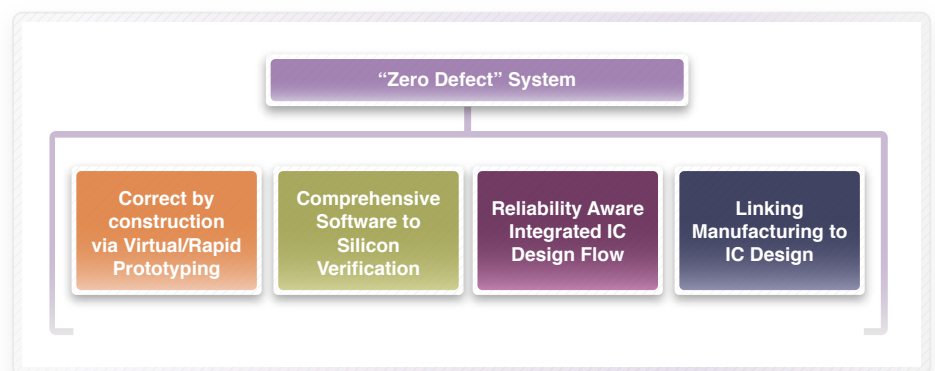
“Zero Defect” System

Correct by construction via Virtual/Rapid Prototyping

Comprehensive Software to Silicon Verification

Reliability Aware Integrated IC Design Flow

Linking Manufacturing to IC Design